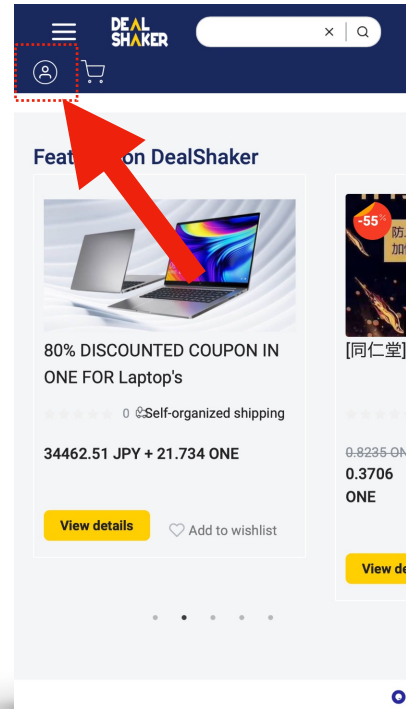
DEAL SHAKER

Feat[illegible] on DealShaker

80% DISCOUNTED COUPON IN ONE FOR Laptop's

0 Self-organized shipping

34462.51 JPY + 21.734 ONE

View details

Add to wishlist

-55%

防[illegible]
加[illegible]

[同仁堂][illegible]

0.8235 ON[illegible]
0.3706 ONE

View de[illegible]